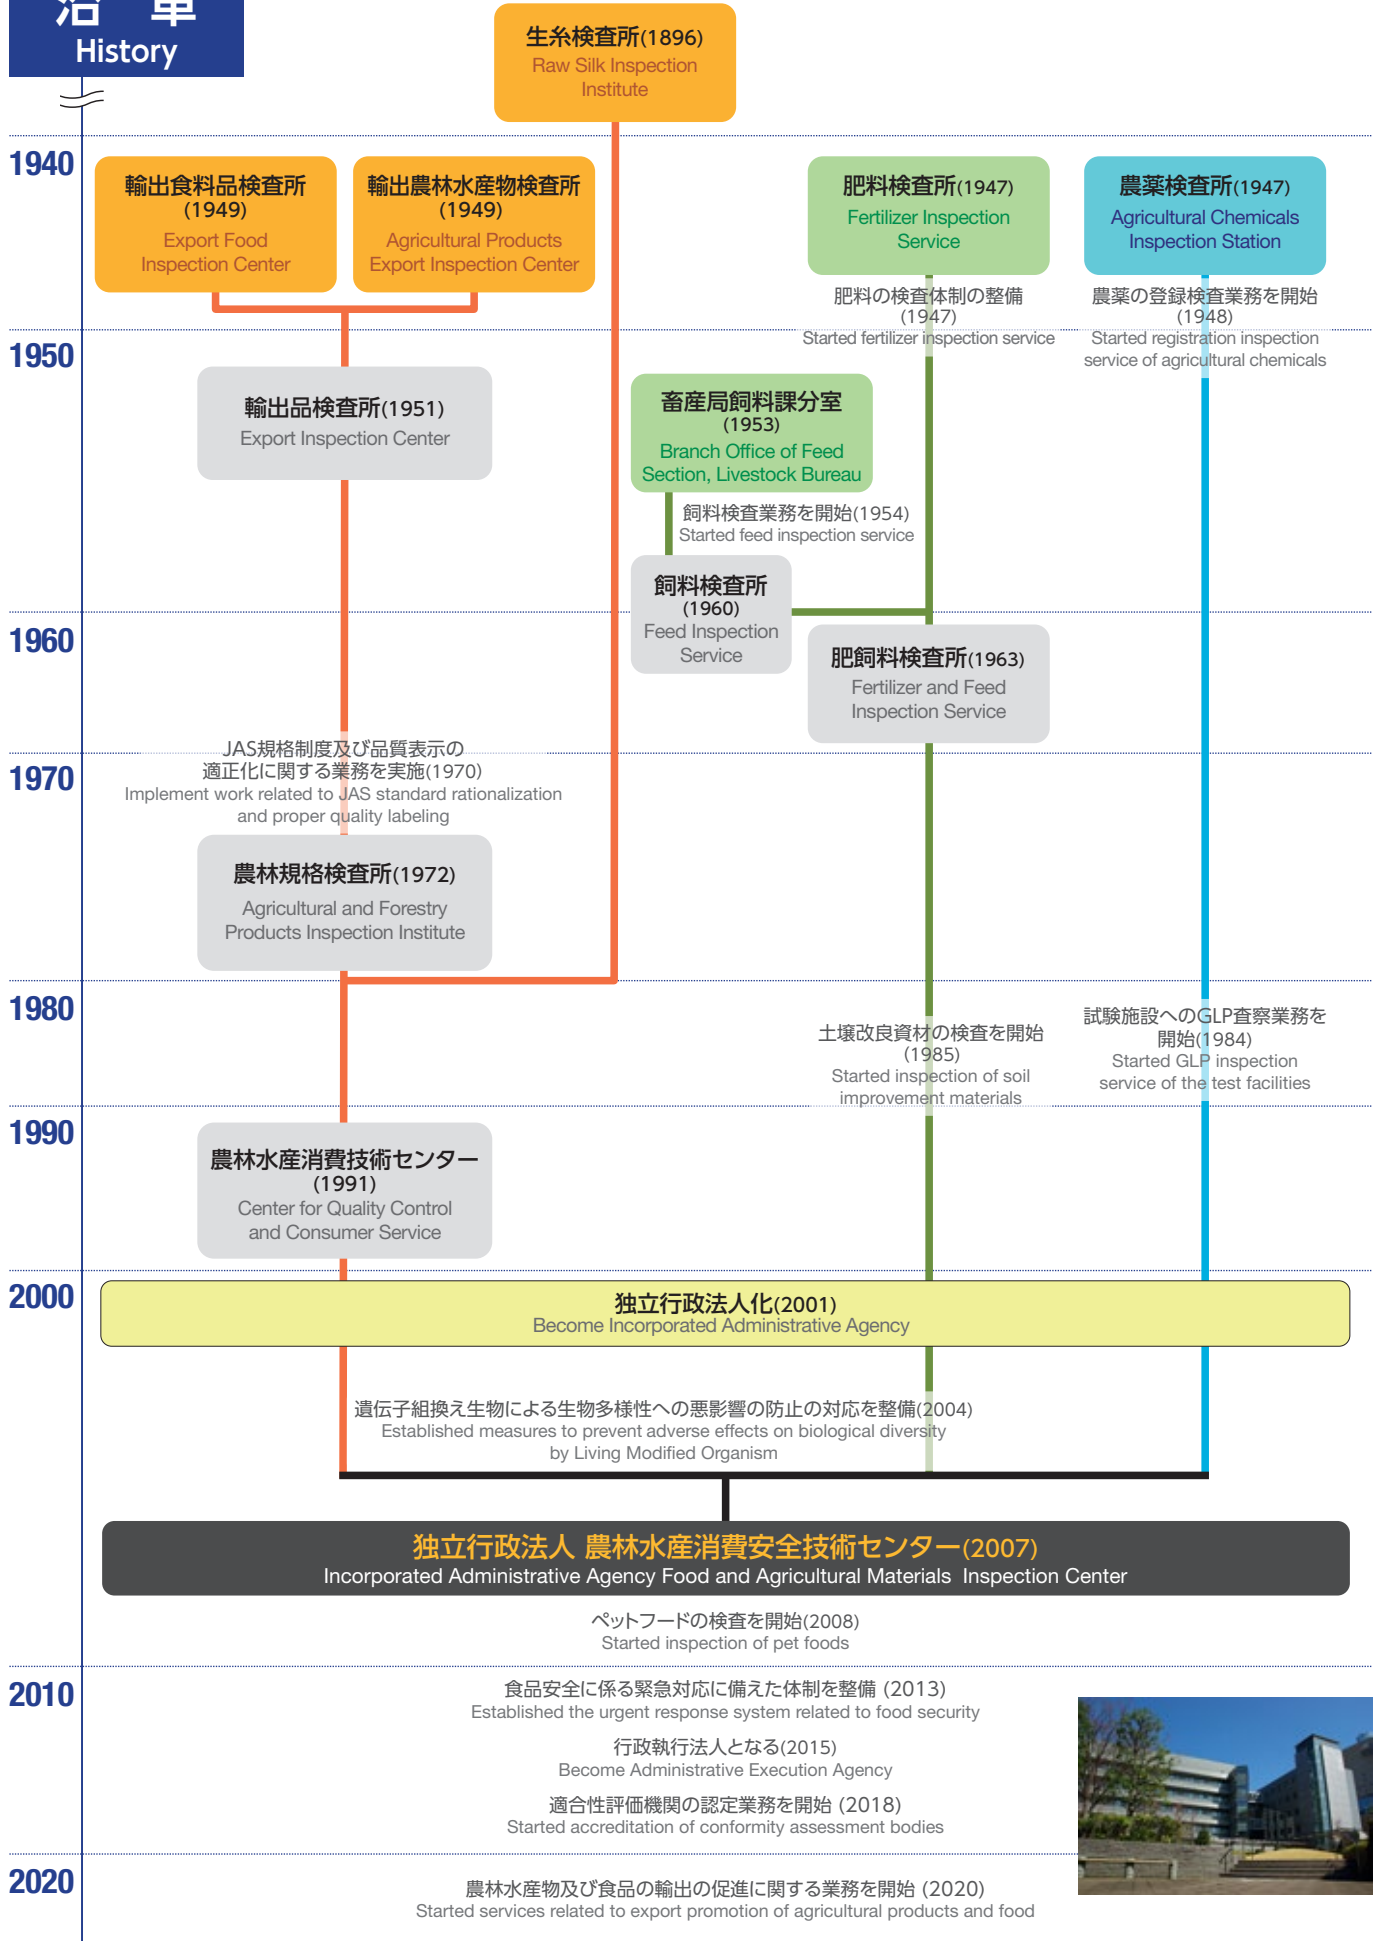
沿 革
History

生糸検査所(1896)
Raw Silk Inspection Institute

1940

輸出食料品検査所(1949)
Export Food Inspection Center

輸出農林水産物検査所(1949)
Agricultural Products Export Inspection Center

肥料検査所(1947)
Fertilizer Inspection Service

農薬検査所(1947)
Agricultural Chemicals Inspection Station

肥料の検査体制の整備(1947)
Started fertilizer inspection service

農薬の登録検査業務を開始(1948)
Started registration inspection service of agricultural chemicals

1950

輸出品検査所(1951)
Export Inspection Center

畜産局飼料課分室(1953)
Branch Office of Feed Section, Livestock Bureau

飼料検査業務を開始(1954)
Started feed inspection service

飼料検査所(1960)
Feed Inspection Service

1960

肥飼料検査所(1963)
Fertilizer and Feed Inspection Service

JAS規格制度及び品質表示の適正化に関する業務を実施(1970)
Implement work related to JAS standard rationalization and proper quality labeling

1970

農林規格検査所(1972)
Agricultural and Forestry Products Inspection Institute

1980

土壌改良資材の検査を開始(1985)
Started inspection of soil improvement materials

試験施設へのGLP査察業務を開始(1984)
Started GLP inspection service of the test facilities

1990

農林水産消費技術センター(1991)
Center for Quality Control and Consumer Service

2000

独立行政法人化(2001)
Become Incorporated Administrative Agency

遺伝子組換え生物による生物多様性への悪影響の防止の対応を整備(2004)
Established measures to prevent adverse effects on biological diversity by Living Modified Organism

独立行政法人 農林水産消費安全技術センター(2007)
Incorporated Administrative Agency Food and Agricultural Materials Inspection Center

ペットフードの検査を開始(2008)
Started inspection of pet foods

2010

食品安全に係る緊急対応に備えた体制を整備 (2013)
Established the urgent response system related to food security

行政執行法人となる(2015)
Become Administrative Execution Agency

適合性評価機関の認定業務を開始 (2018)
Started accreditation of conformity assessment bodies

2020

農林水産物及び食品の輸出の促進に関する業務を開始 (2020)
Started services related to export promotion of agricultural products and food